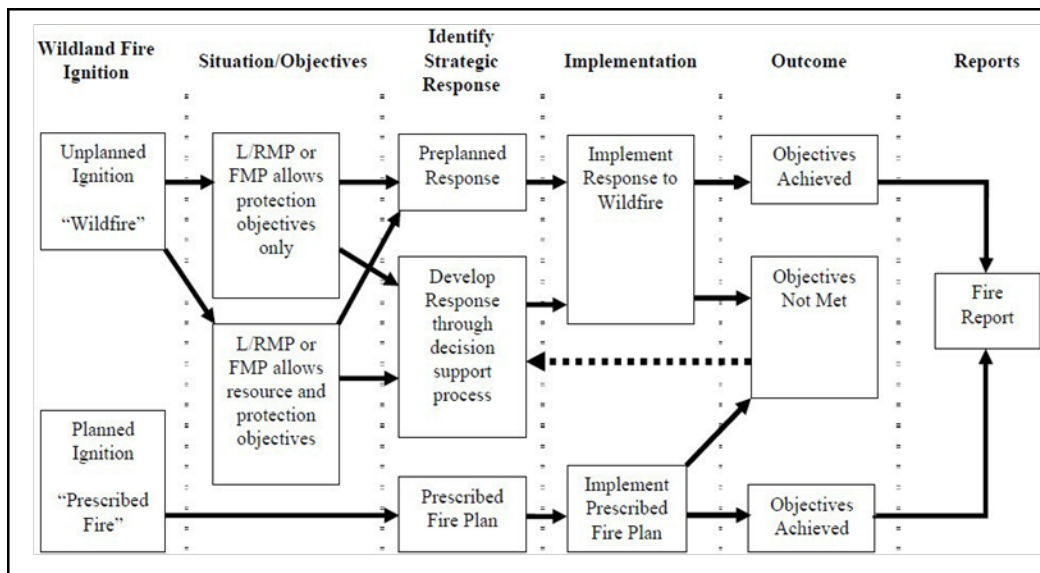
Wildland Fire Ignition

Situation/Objectives

Identify Strategic Response

Implementation

Outcome

Reports

Unplanned Ignition "Wildfire"

L/RMP or FMP allows protection objectives only

Preplanned Response

Implement Response to Wildfire

Objectives Achieved

Develop Response through decision support process

Objectives Not Met

Fire Report

L/RMP or FMP allows resource and protection objectives

Planned Ignition "Prescribed Fire"

Prescribed Fire Plan

Implement Prescribed Fire Plan

Objectives Achieved